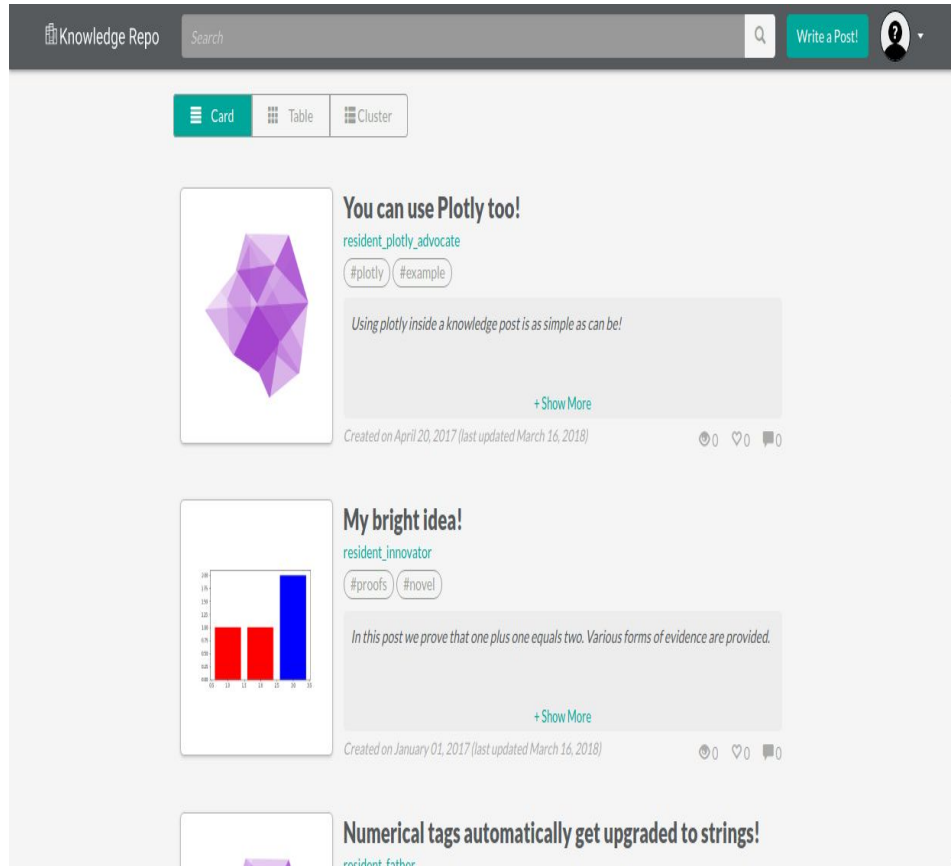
Knowledge Repo
Search
Write a Post!

Card
Table
Cluster

You can use Plotly too!
resident_plotly_advocate
#plotly
#example
Using plotly inside a knowledge post is as simple as can be!
+ Show More
Created on April 20, 2017 (last updated March 16, 2018)
0 0 0

My bright idea!
resident_innovator
#proofs
#novel
In this post we prove that one plus one equals two. Various forms of evidence are provided.
+ Show More
Created on January 01, 2017 (last updated March 16, 2018)
0 0 0

Numerical tags automatically get upgraded to strings!
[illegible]